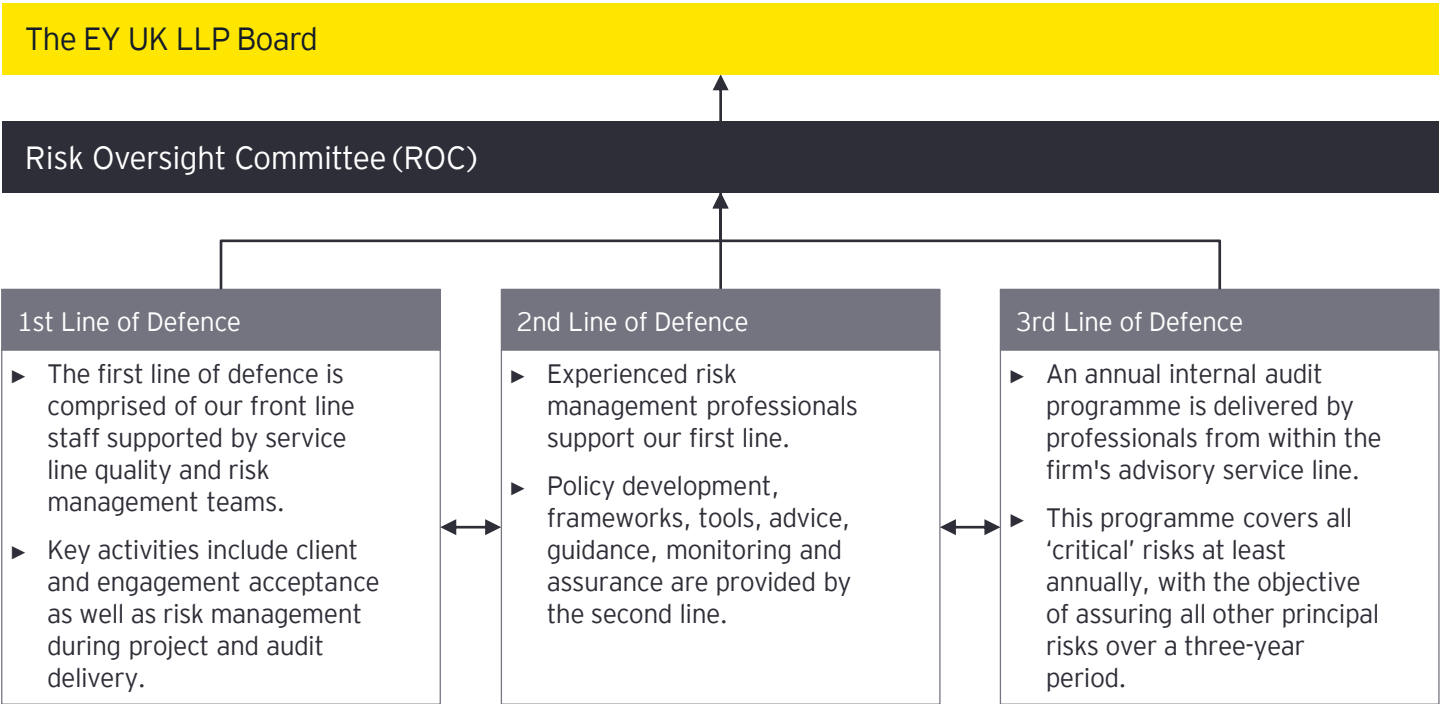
The EY UK LLP Board

Risk Oversight Committee (ROC)

1st Line of Defence

► The first line of defence is comprised of our front line staff supported by service line quality and risk management teams.

► Key activities include client and engagement acceptance as well as risk management during project and audit delivery.

2nd Line of Defence

► Experienced risk management professionals support our first line.

► Policy development, frameworks, tools, advice, guidance, monitoring and assurance are provided by the second line.

3rd Line of Defence

► An annual internal audit programme is delivered by professionals from within the firm's advisory service line.

► This programme covers all 'critical' risks at least annually, with the objective of assuring all other principal risks over a three-year period.